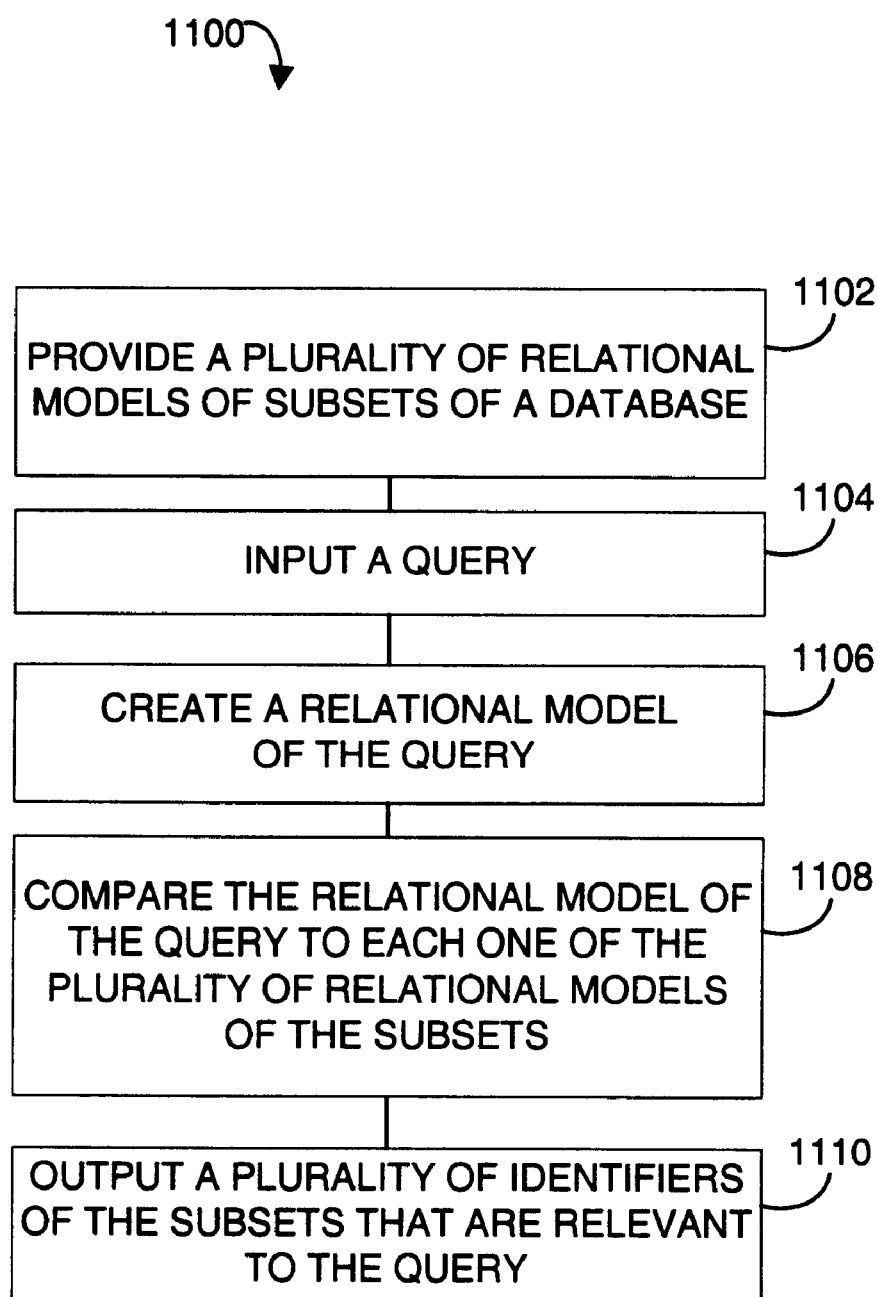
1100

1102
PROVIDE A PLURALITY OF RELATIONAL MODELS OF SUBSETS OF A DATABASE

1104
INPUT A QUERY

1106
CREATE A RELATIONAL MODEL OF THE QUERY

1108
COMPARE THE RELATIONAL MODEL OF THE QUERY TO EACH ONE OF THE PLURALITY OF RELATIONAL MODELS OF THE SUBSETS

1110
OUTPUT A PLURALITY OF IDENTIFIERS OF THE SUBSETS THAT ARE RELEVANT TO THE QUERY